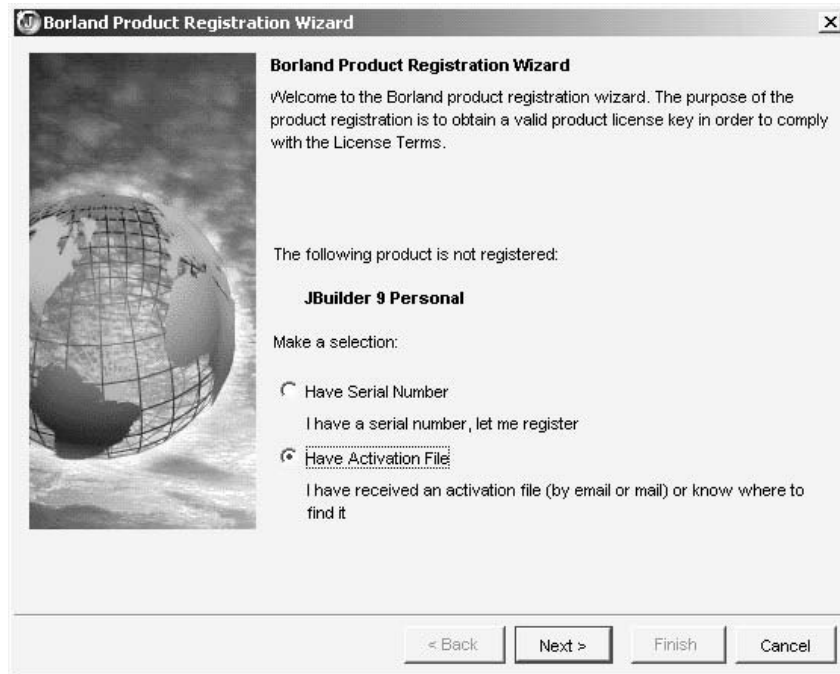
Borland Product Registration Wizard

Borland Product Registration Wizard

Welcome to the Borland product registration wizard. The purpose of the product registration is to obtain a valid product license key in order to comply with the License Terms.

The following product is not registered:

JBuilder 9 Personal

Make a selection:

Have Serial Number

I have a serial number, let me register

Have Activation File

I have received an activation file (by email or mail) or know where to find it

< Back

Next >

Finish

Cancel